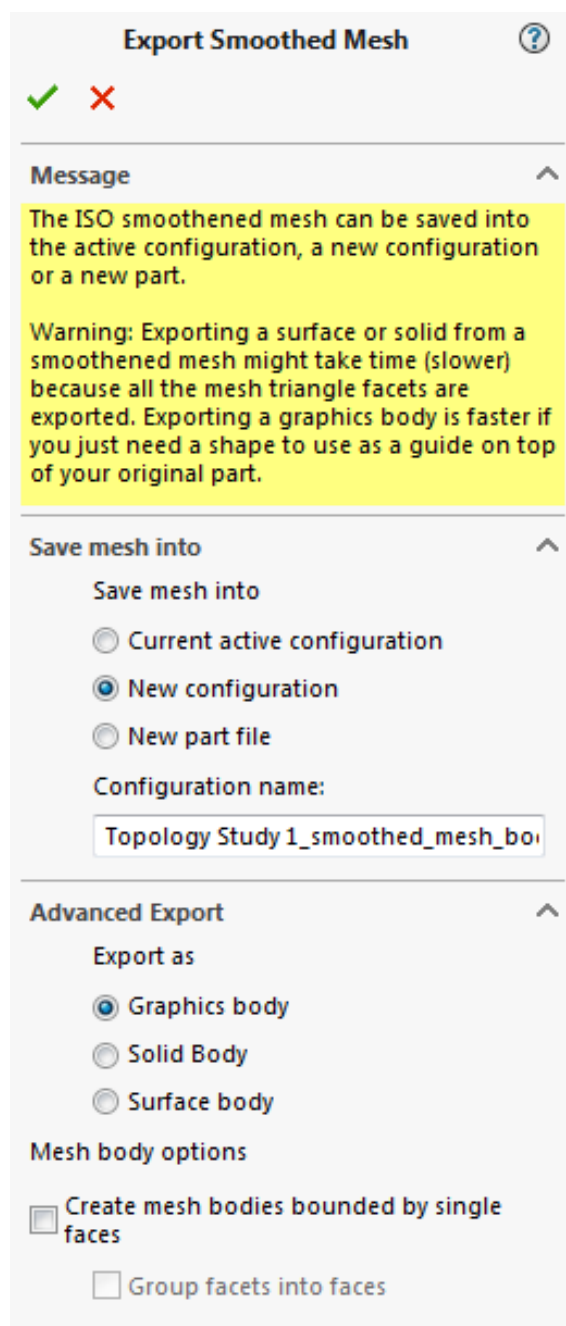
Export Smoothed Mesh

Message

The ISO smoothened mesh can be saved into the active configuration, a new configuration or a new part.

Warning: Exporting a surface or solid from a smoothened mesh might take time (slower) because all the mesh triangle facets are exported. Exporting a graphics body is faster if you just need a shape to use as a guide on top of your original part.

Save mesh into

Save mesh into

Current active configuration

New configuration

New part file

Configuration name:

Topology Study 1_smoothed_mesh_bo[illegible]

Advanced Export

Export as

Graphics body

Solid Body

Surface body

Mesh body options

Create mesh bodies bounded by single faces

Group facets into faces